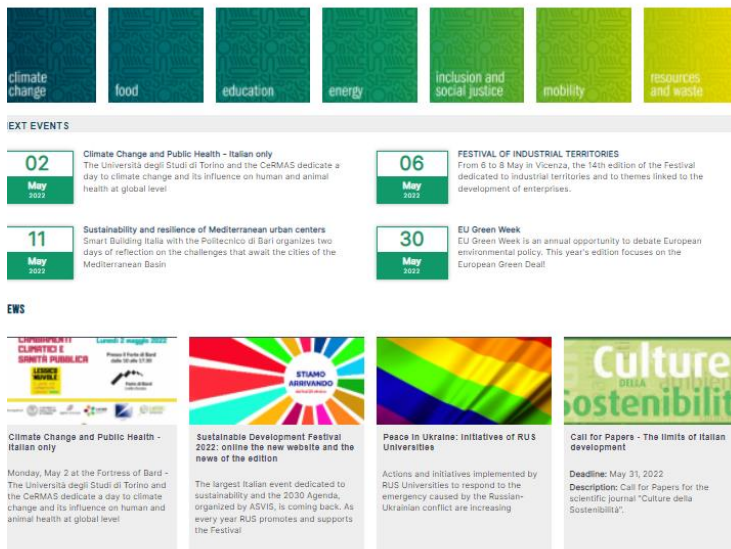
climate change

food

education

energy

inclusion and social justice

mobility

resources and waste

EXT EVENTS

02
May
2022

Climate Change and Public Health - Italian only
The Università degli Studi di Torino and the CeRMAS dedicate a day to climate change and its influence on human and animal health at global level

06
May
2022

FESTIVAL OF INDUSTRIAL TERRITORIES
From 6 to 8 May in Vicenza, the 14th edition of the Festival dedicated to industrial territories and to themes linked to the development of enterprises.

11
May
2022

Sustainability and resilience of Mediterranean urban centers
Smart Building Italia with the Politecnico di Bari organizes two days of reflection on the challenges that await the cities of the Mediterranean Basin

30
May
2022

EU Green Week
EU Green Week is an annual opportunity to debate European environmental policy. This year's edition focuses on the European Green Deal!

EWS

CAMBIAMENTI CLIMATICI E SANITÀ PUBBLICA
Lunedì 2 maggio 2022

Climate Change and Public Health - Italian only
Monday, May 2 at the Fortress of Bard - The Università degli Studi di Torino and the CeRMAS dedicate a day to climate change and its influence on human and animal health at global level

STIAMO ARRIVANDO

Sustainable Development Festival 2022: online the new website and the news of the edition
The largest Italian event dedicated to sustainability and the 2030 Agenda, organized by ASVIS, is coming back. As every year RUS promotes and supports the Festival

Peace in Ukraine: initiatives of RUS Universities
Actions and initiatives implemented by RUS Universities to respond to the emergency caused by the Russian-Ukrainian conflict are increasing

Culture DELLA Sostenibilità

Call for Papers - The limits of Italian development
Deadline: May 31, 2022
Description: Call for Papers for the scientific journal "Culture della Sostenibilità".